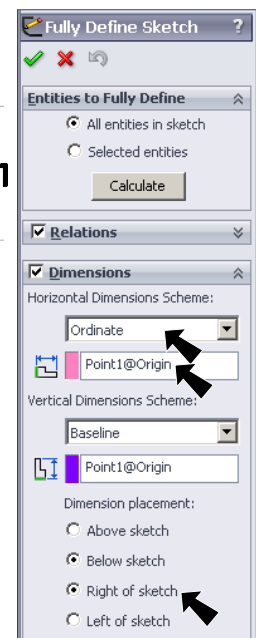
Fully Define Sketch ?

Entities to Fully Define

All entities in sketch

Selected entities

Calculate

Relations

Dimensions

Horizontal Dimensions Scheme:

Ordinate

Point1@Origin

Vertical Dimensions Scheme:

Baseline

Point1@Origin

Dimension placement:

Above sketch

Below sketch

Right of sketch

Left of sketch